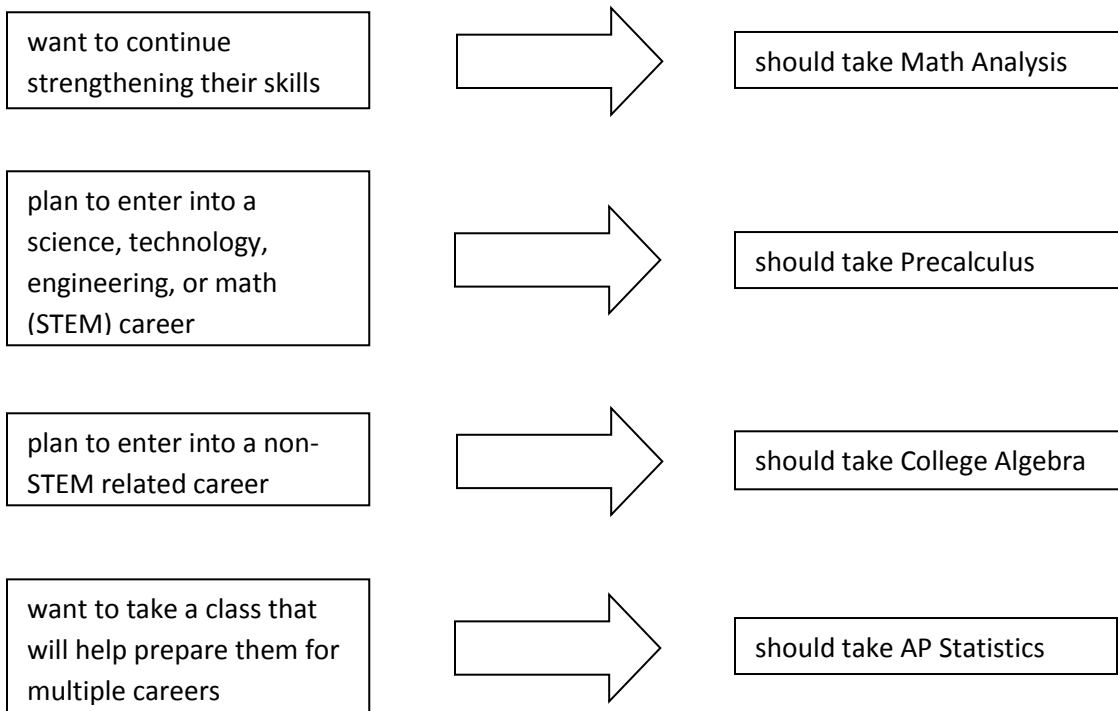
want to continue strengthening their skills

should take Math Analysis

plan to enter into a science, technology, engineering, or math (STEM) career

should take Precalculus

plan to enter into a non-STEM related career

should take College Algebra

want to take a class that will help prepare them for multiple careers

should take AP Statistics